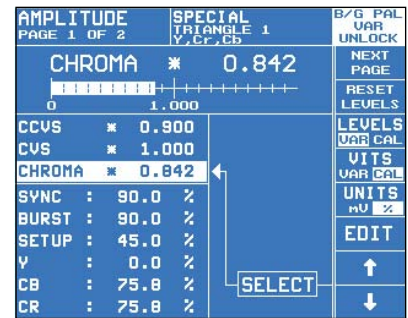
AMPLITUDE
PAGE 1 OF 2

SPECIAL
TRIANGLE 1
Y,Cr,Cb

B/G PAL
VAR
UNLOCK

CHROMA * 0.842

0 1.000

NEXT PAGE

RESET LEVELS

LEVELS
VAR CAL

VITS
VAR CAL

UNITS
mV %

EDIT

| | | | |
|---|---|---|---|
| CCVS | * | 0.900 | |
| CVS | * | 1.000 | |
| CHROMA | * | 0.842 | |
| SYNC | : | 90.0 | % |
| BURST | : | 90.0 | % |
| SETUP | : | 45.0 | % |
| Y | : | 0.0 | % |
| CB | : | 75.8 | % |
| CR | : | 75.8 | % |

SELECT

↑

↓